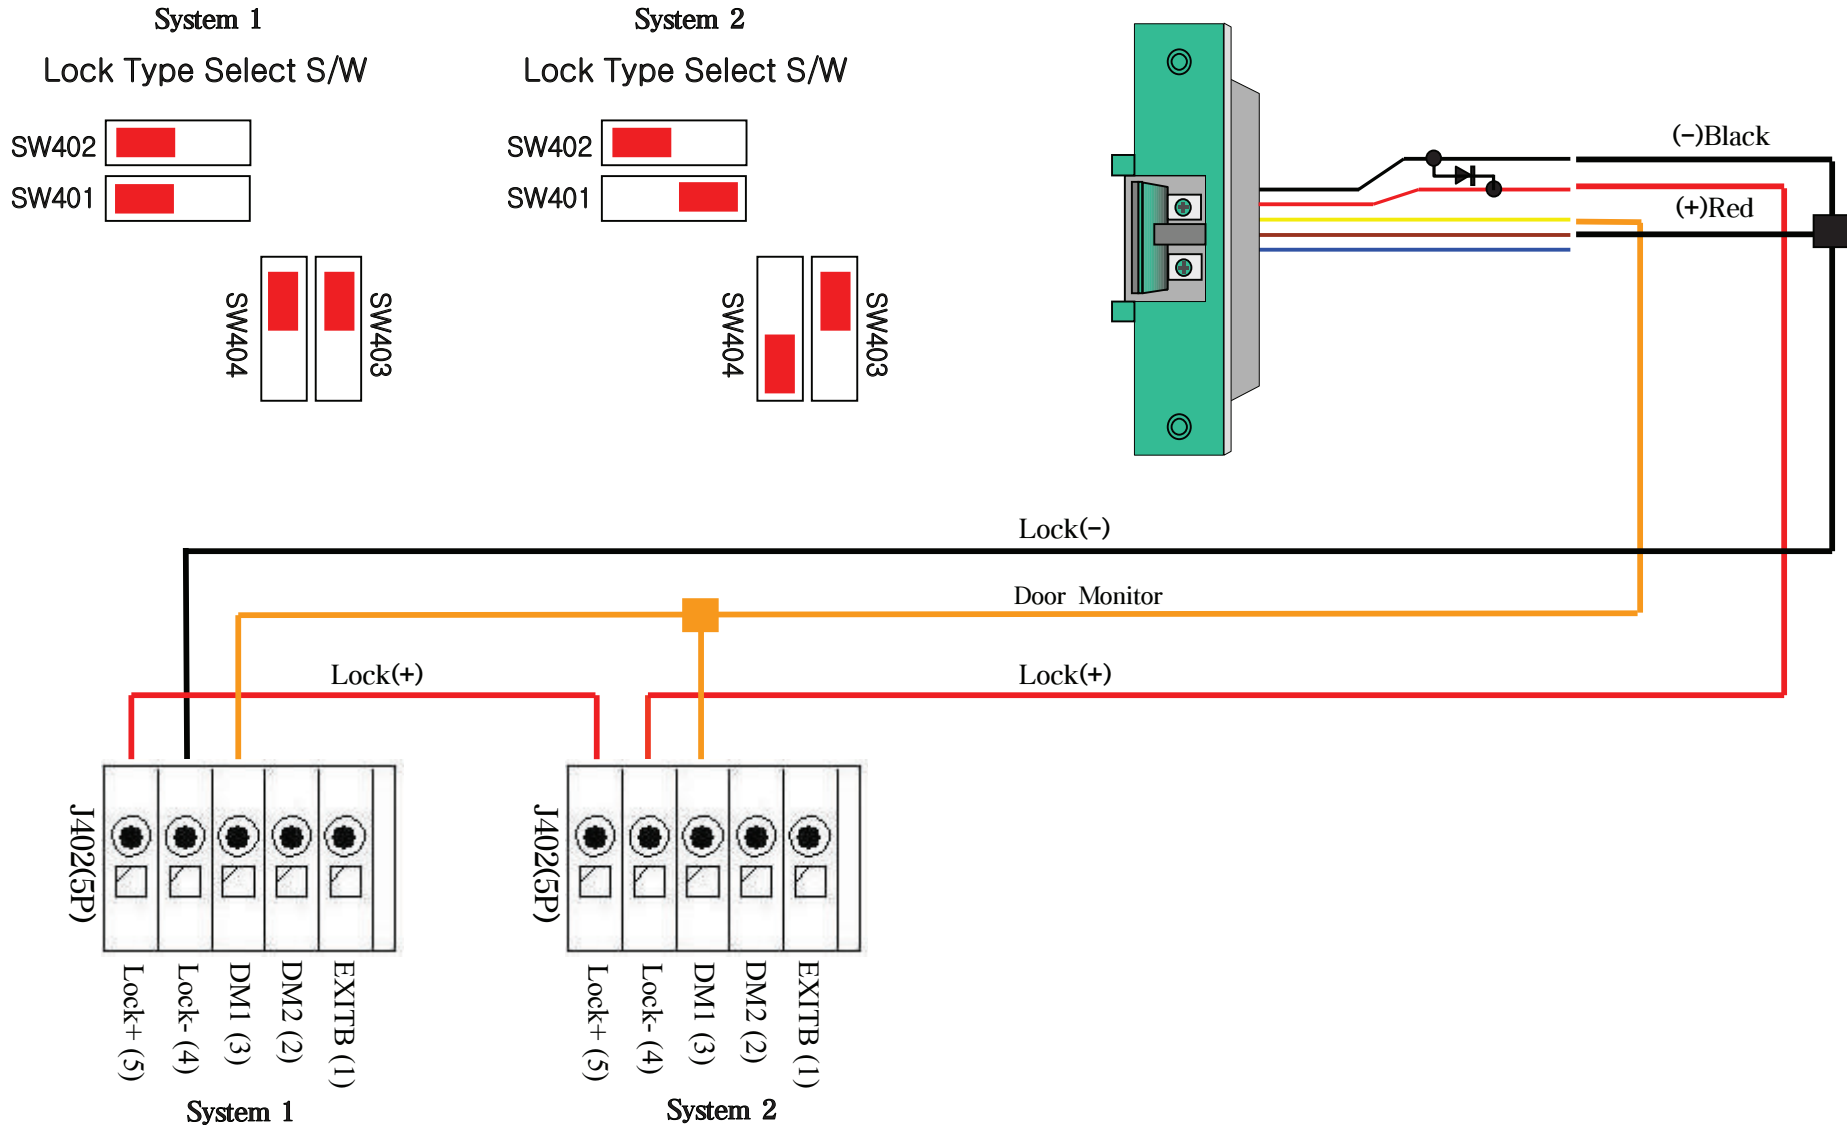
System 1
Lock Type Select S/W
SW402
SW401
SW404
SW403

System 2
Lock Type Select S/W
SW402
SW401
SW404
SW403

(−)Black
(+)Red

Lock(−)
Door Monitor
Lock(+)
Lock(+)

J402(5P)
Lock+ (5)
Lock- (4)
DM1 (3)
DM2 (2)
EXITB (1)
System 1

J402(5P)
Lock+ (5)
Lock- (4)
DM1 (3)
DM2 (2)
EXITB (1)
System 2